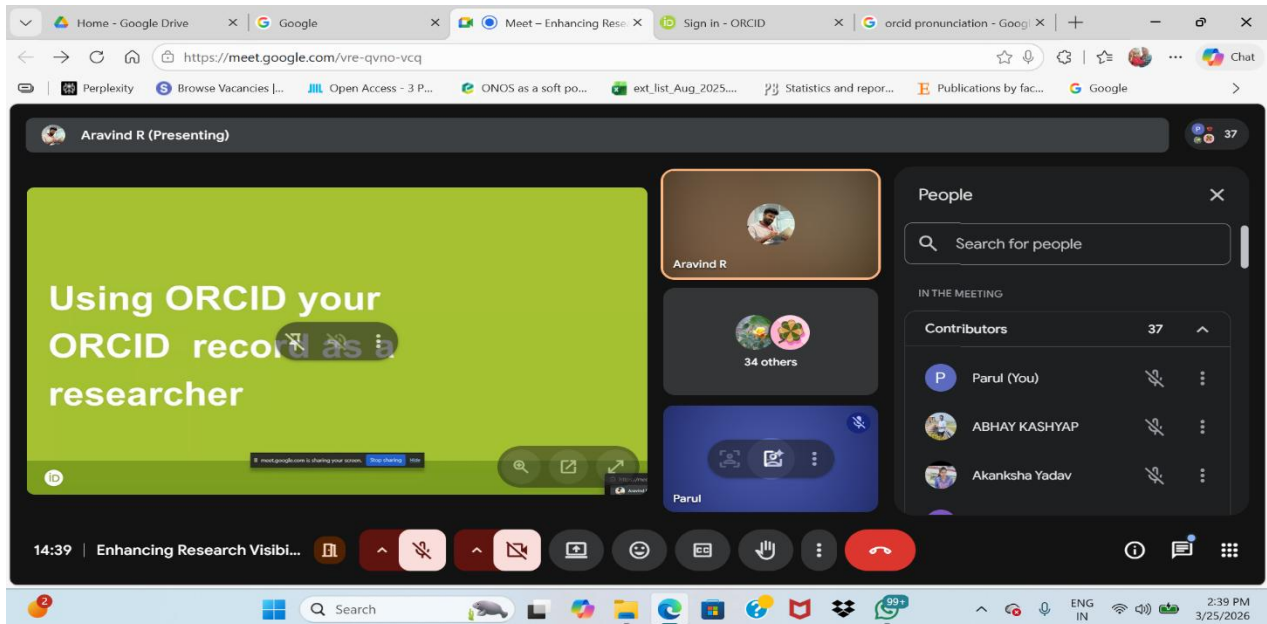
Home - Google Drive
Google
Meet – Enhancing Rese
Sign in - ORCID
orcid pronunciation - Goog
https://meet.google.com/vre-qvno-vcq
Chat
Perplexity
Browse Vacancies |...
Open Access - 3 P...
ONOS as a soft po...
ext_list_Aug_2025....
Statistics and repor...
Publications by fac...
Google

Aravind R (Presenting)
37

Using ORCID your ORCID record as a researcher

meet.google.com is sharing your screen. Stop sharing Hide

Aravind R
34 others
Parul

People
Search for people
IN THE MEETING
Contributors 37
Parul (You)
ABHAY KASHYAP
Akanksha Yadav

14:39 | Enhancing Research Visibi...

Search
ENG IN
2:39 PM 3/25/2026
99+